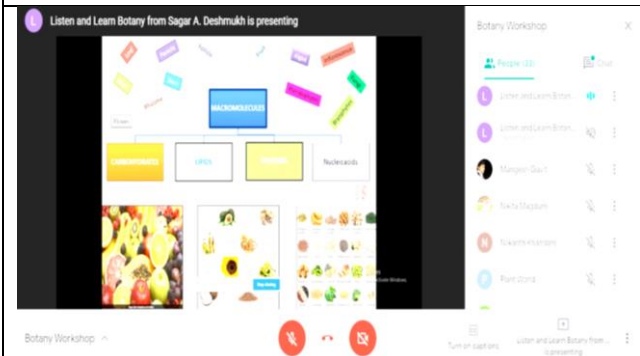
L Listen and Learn Botany from Sagar A. Deshmukh is presenting

MACROMOLECULES

CARBOHYDRATES

LIPIDS

PROTEINS

Nucleicacids

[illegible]

Botany Workshop

People (23)

Chat

Listen and Learn Botan...

Listen and Learn Botan...

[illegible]

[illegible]

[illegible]

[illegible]

Botany Workshop

Turn on captions

Listen and Learn Botany from ... presenting